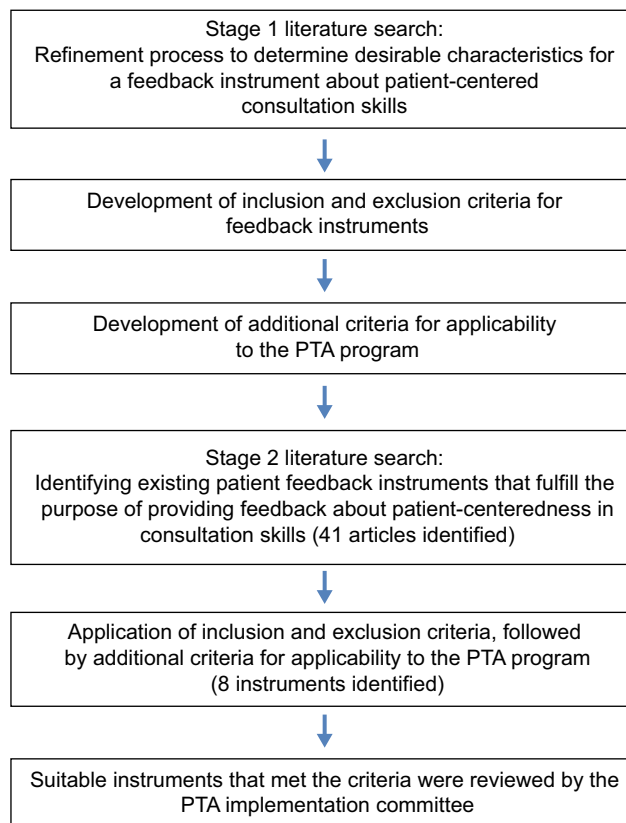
Stage 1 literature search:
Refinement process to determine desirable characteristics for a feedback instrument about patient-centered consultation skills

Development of inclusion and exclusion criteria for feedback instruments

Development of additional criteria for applicability to the PTA program

Stage 2 literature search:
Identifying existing patient feedback instruments that fulfill the purpose of providing feedback about patient-centeredness in consultation skills (41 articles identified)

Application of inclusion and exclusion criteria, followed by additional criteria for applicability to the PTA program (8 instruments identified)

Suitable instruments that met the criteria were reviewed by the PTA implementation committee